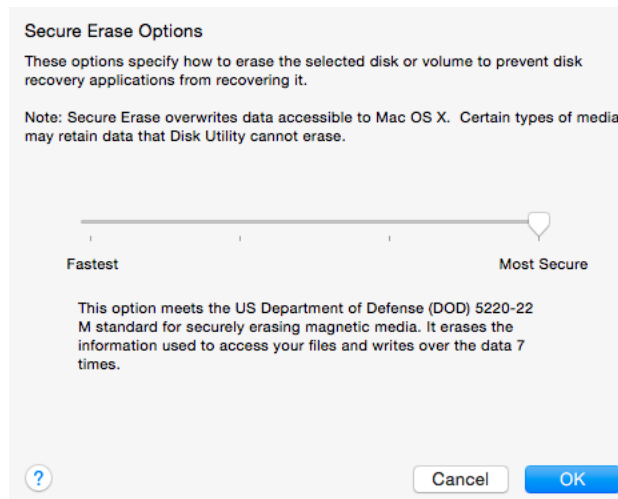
Secure Erase Options

These options specify how to erase the selected disk or volume to prevent disk recovery applications from recovering it.

Note: Secure Erase overwrites data accessible to Mac OS X. Certain types of media may retain data that Disk Utility cannot erase.

Fastest

Most Secure

This option meets the US Department of Defense (DOD) 5220-22 M standard for securely erasing magnetic media. It erases the information used to access your files and writes over the data 7 times.

?

Cancel

OK